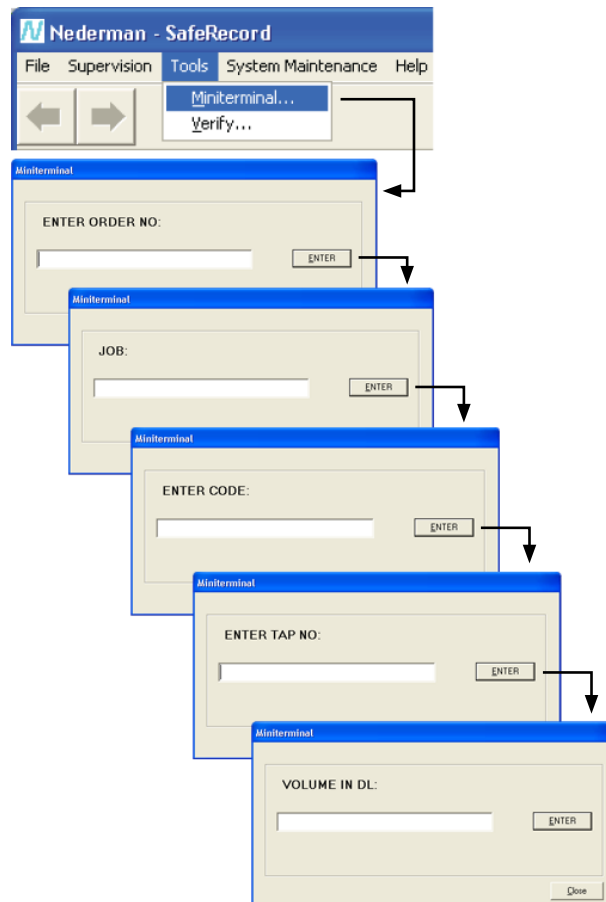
Nederman - SafeRecord

File Supervision Tools System Maintenance Help

Miniterminal...
Verify...

Miniterminal

ENTER ORDER NO:

ENTER

Miniterminal

JOB:

ENTER

Miniterminal

ENTER CODE:

ENTER

Miniterminal

ENTER TAP NO:

ENTER

Miniterminal

VOLUME IN DL:

ENTER

Close